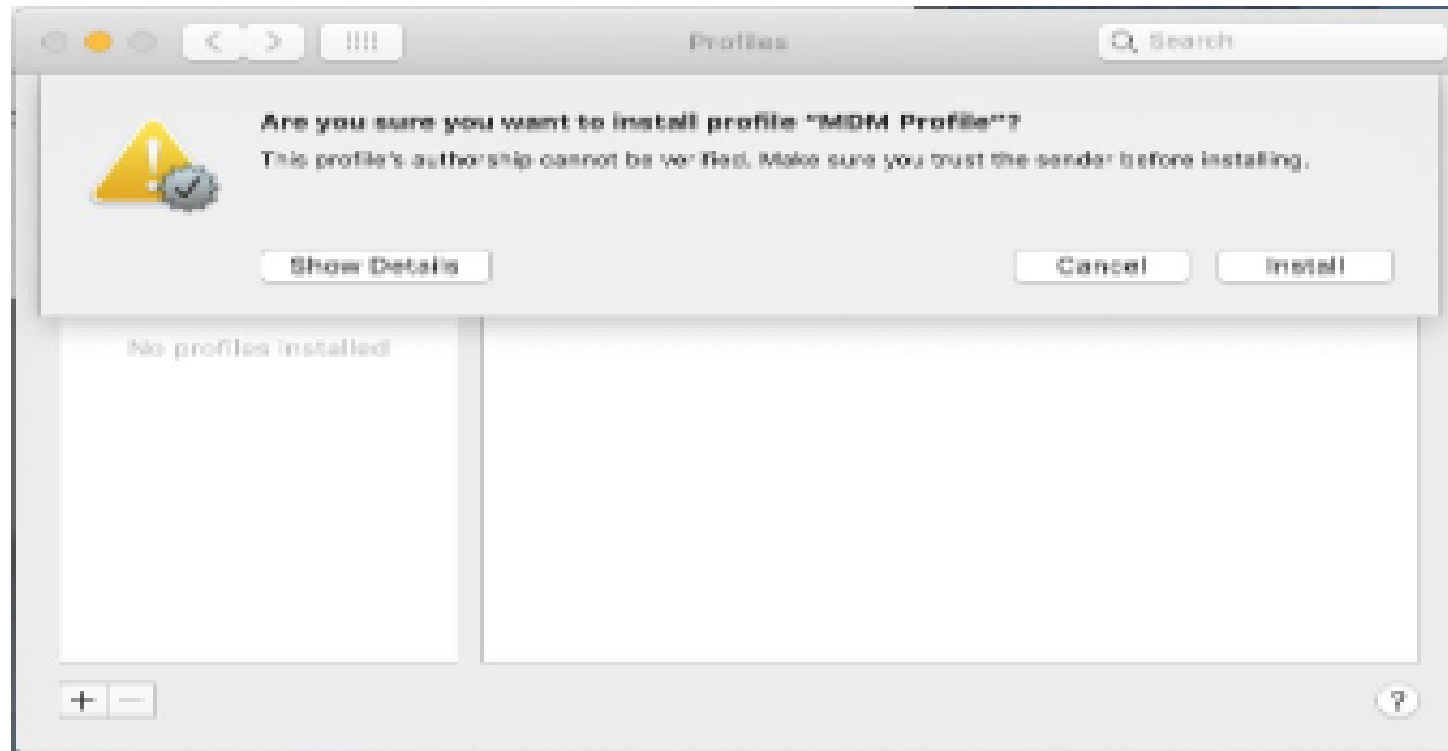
Profiles

Search

Are you sure you want to install profile "MDM Profile"?

This profile's authorship cannot be verified. Make sure you trust the sender before installing.

Show Details

Cancel

Install

No profiles installed

+ −

?